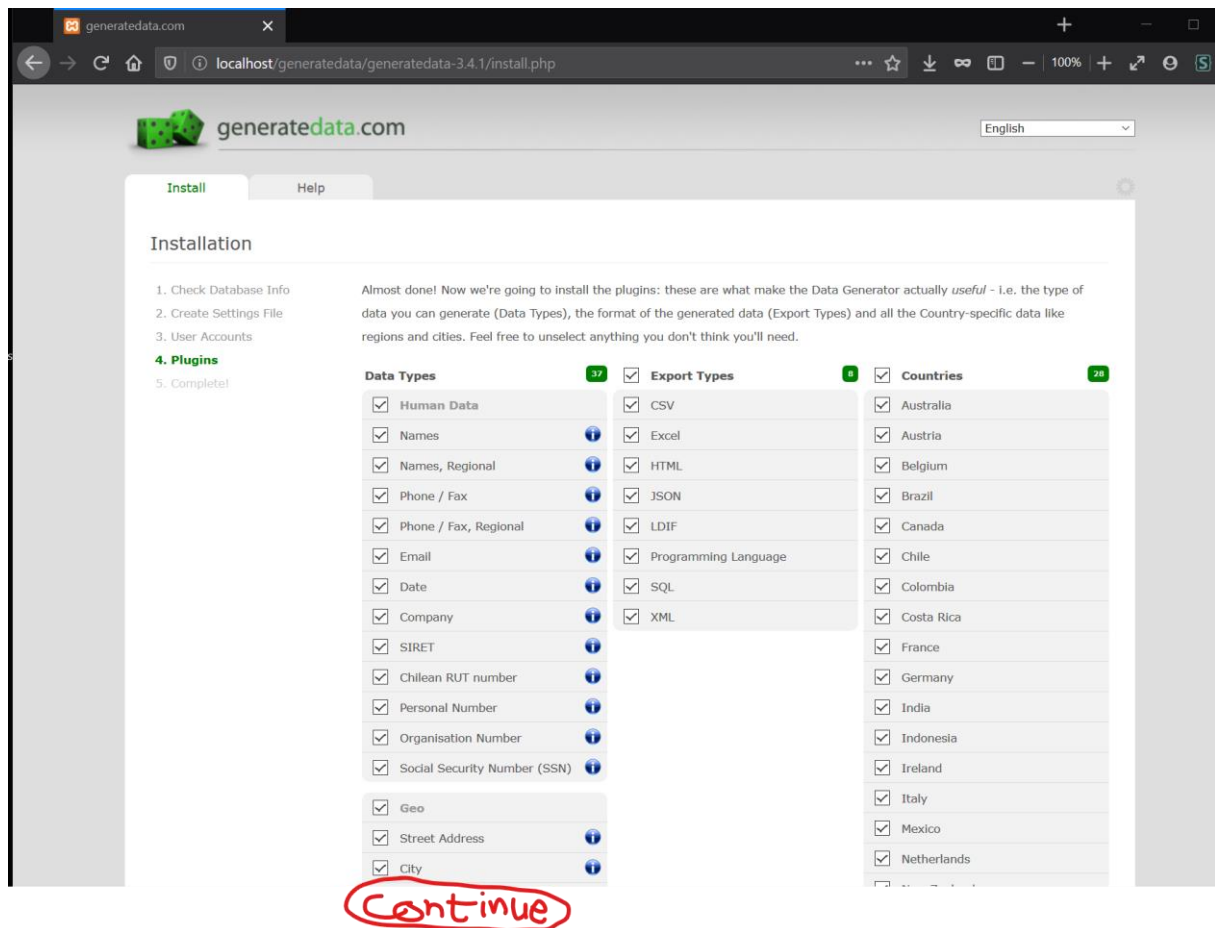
generatedata.com

localhost/generatedata/generatedata-3.4.1/install.php

100%

generatedata.com

English

Install

Help

Installation

1. Check Database Info
2. Create Settings File
3. User Accounts
4. Plugins
5. Complete!

Almost done! Now we're going to install the plugins: these are what make the Data Generator actually *useful* - i.e. the type of data you can generate (Data Types), the format of the generated data (Export Types) and all the Country-specific data like regions and cities. Feel free to unselect anything you don't think you'll need.

Data Types 37

Human Data
Names
Names, Regional
Phone / Fax
Phone / Fax, Regional
Email
Date
Company
SIRET
Chilean RUT number
Personal Number
Organisation Number
Social Security Number (SSN)

Geo
Street Address
City

Export Types 8

CSV
Excel
HTML
JSON
LDIF
Programming Language
SQL
XML

Countries 28

Australia
Austria
Belgium
Brazil
Canada
Chile
Colombia
Costa Rica
France
Germany
India
Indonesia
Ireland
Italy
Mexico
Netherlands
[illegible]

Continue